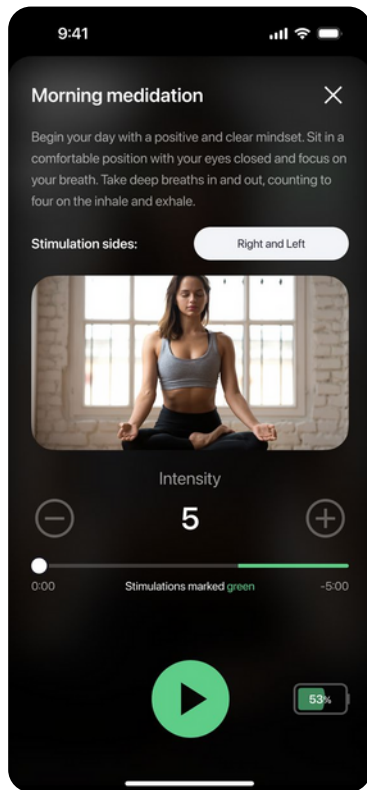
9:41

Morning medidation

Begin your day with a positive and clear mindset. Sit in a comfortable position with your eyes closed and focus on your breath. Take deep breaths in and out, counting to four on the inhale and exhale.

Stimulation sides:

Right and Left

Intensity

5

0:00

Stimulations marked green

-5:00

53%